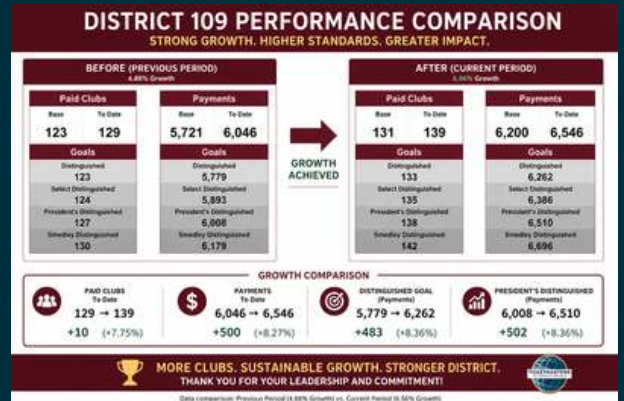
DISTRICT 109 PERFORMANCE COMPARISON

STRONG GROWTH. HIGHER STANDARDS. GREATER IMPACT.

BEFORE (PREVIOUS PERIOD)
4.88% Growth

Paid Clubs

| Base | To Date |
|---|---|
| 123 | 129 |

Goals

Distinguished
123
Select Distinguished
124
President's Distinguished
127
Smedley Distinguished
130

Payments

| Base | To Date |
|---|---|
| 5,721 | 6,046 |

Goals

Distinguished
5,779
Select Distinguished
5,893
President's Distinguished
6,008
Smedley Distinguished
6,179

GROWTH ACHIEVED

AFTER (CURRENT PERIOD)
5.56% Growth

Paid Clubs

| Base | To Date |
|---|---|
| 131 | 139 |

Goals

Distinguished
133
Select Distinguished
135
President's Distinguished
138
Smedley Distinguished
142

Payments

| Base | To Date |
|---|---|
| 6,200 | 6,546 |

Goals

Distinguished
6,262
Select Distinguished
6,386
President's Distinguished
6,510
Smedley Distinguished
6,696

GROWTH COMPARISON

PAID CLUBS
To Date
129 → 139
+10 (+7.75%)

PAYMENTS
To Date
6,046 → 6,546
+500 (+8.27%)

DISTINGUISHED GOAL
(Payments)
5,779 → 6,262
+483 (+8.36%)

PRESIDENT'S DISTINGUISHED
(Payments)
6,008 → 6,510
+502 (+8.36%)

MORE CLUBS. SUSTAINABLE GROWTH. STRONGER DISTRICT.
THANK YOU FOR YOUR LEADERSHIP AND COMMITMENT!

TOASTMASTERS

Data comparison: Previous Period (4.88% Growth) vs. Current Period (5.56% Growth)